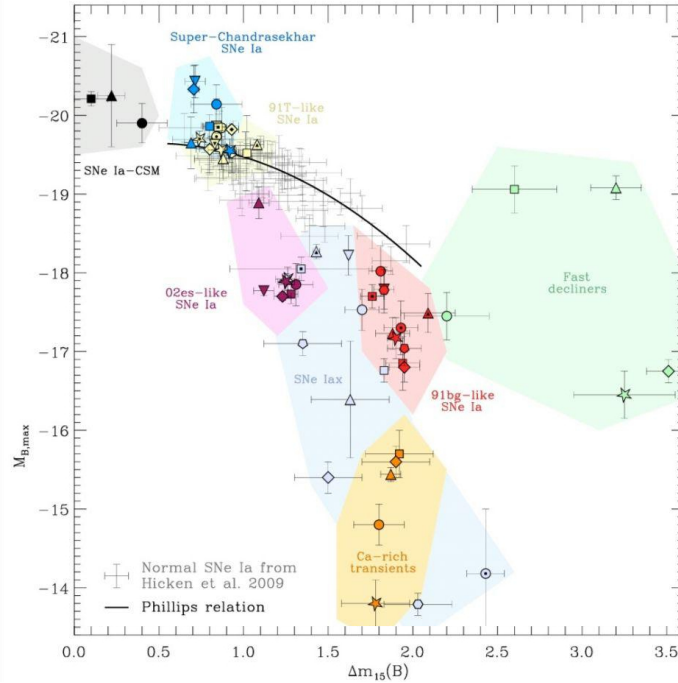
Super-Chandrasekhar SNe Ia

91T-like SNe Ia

SNe Ia-CSM

02es-like SNe Ia

Fast decliners

SNe Iax

91bg-like SNe Ia

Ca-rich transients

Normal SNe Ia from Hicken et al. 2009

Phillips relation

$M_{B,max}$

−21
−20
−19
−18
−17
−16
−15
−14

0.0
0.5
1.0
1.5
2.0
2.5
3.0
3.5

$\Delta m_{15}(B)$